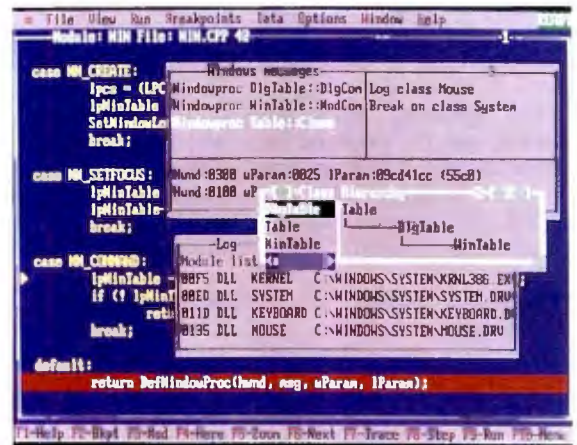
≡ File View Run Breakpoints Data Options Window Help

Module: WIN File: WIN.CPP 42

case WM_CREATE:
lpcs = (LPC
lpWinTable
SetWindowLo
break;

Windows messages
Windowproc DlgTable::DlgCon
Windowproc WinTable::WndCon
Windowproc Table::Class

Log class Mouse
Break on class System

case WM_SETFOCUS:
lpWinTable
lpWinTable-
break;

hWnd:0300 wParam:0025 lParam:09cd41cc (55c0)
hWnd:0100 wP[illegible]

DlgTable
Table
WinTable

Table
DlgTable
WinTable

case WM_COMMAND:
lpWinTable =
if (! lpWin
ret
break;

Log
Module list
08F5 DLL KERNEL C:\WINDOWS\SYSTEM\KRNL386.EX
08ED DLL SYSTEM C:\WINDOWS\SYSTEM\SYSTEM.DRV
011D DLL KEYBOARD C:\WINDOWS\SYSTEM\KEYBOARD.D
0135 DLL MOUSE C:\WINDOWS\SYSTEM\MOUSE.DRV

default:
return DefWindowProc(hwnd, msg, wParam, lParam);

F1-Help F2-Bkpt F3-Mod F4-Here F5-Zoom F6-Next F7-Trace F8-Step F9-Run F10-Menu